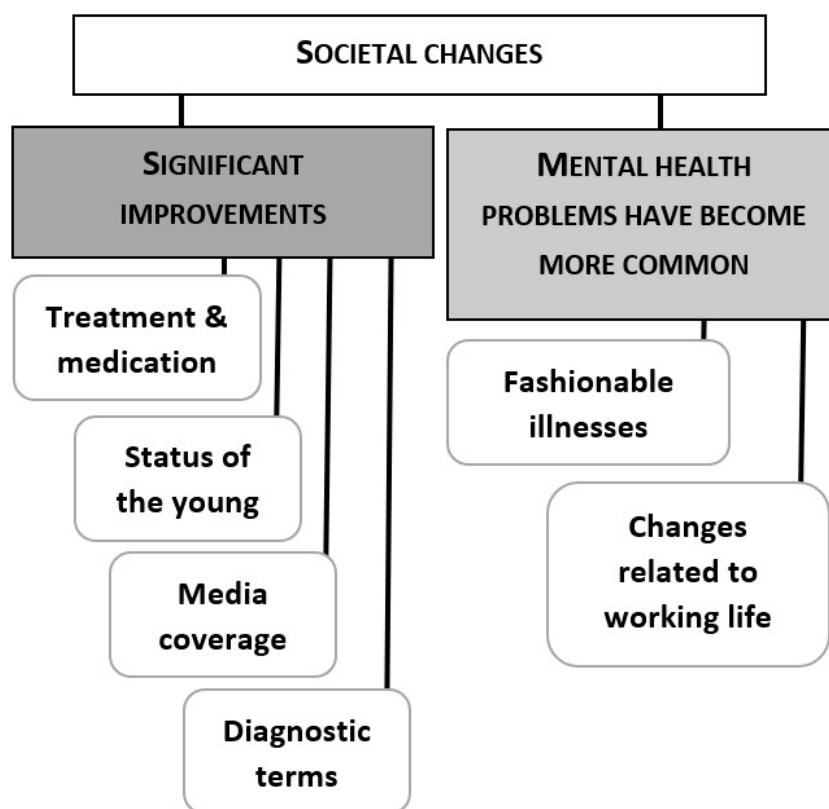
SOCIETAL CHANGES

SIGNIFICANT IMPROVEMENTS

Treatment & medication

Status of the young

Media coverage

Diagnostic terms

MENTAL HEALTH PROBLEMS HAVE BECOME MORE COMMON

Fashionable illnesses

Changes related to working life